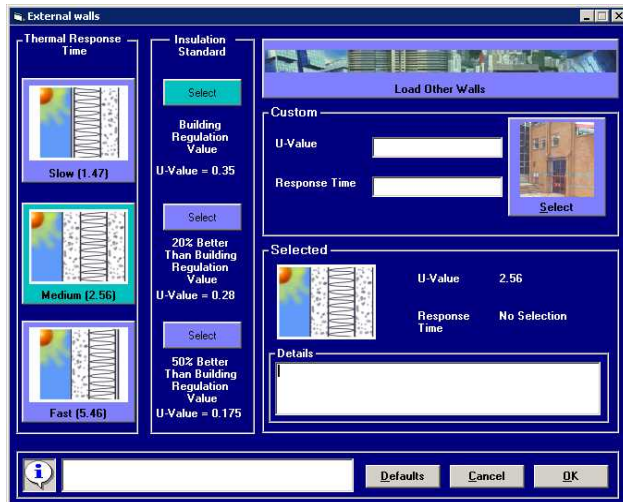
External walls

Thermal Response Time

Slow (1.47)

Medium (2.56)

Fast (5.46)

Insulation Standard

Select

Building Regulation Value

U-Value = 0.35

Select

20% Better Than Building Regulation Value

U-Value = 0.28

Select

50% Better Than Building Regulation Value

U-Value = 0.175

Load Other Walls

Custom

U-Value

Response Time

Select

Selected

U-Value 2.56

Response Time No Selection

Details

Defaults Cancel OK